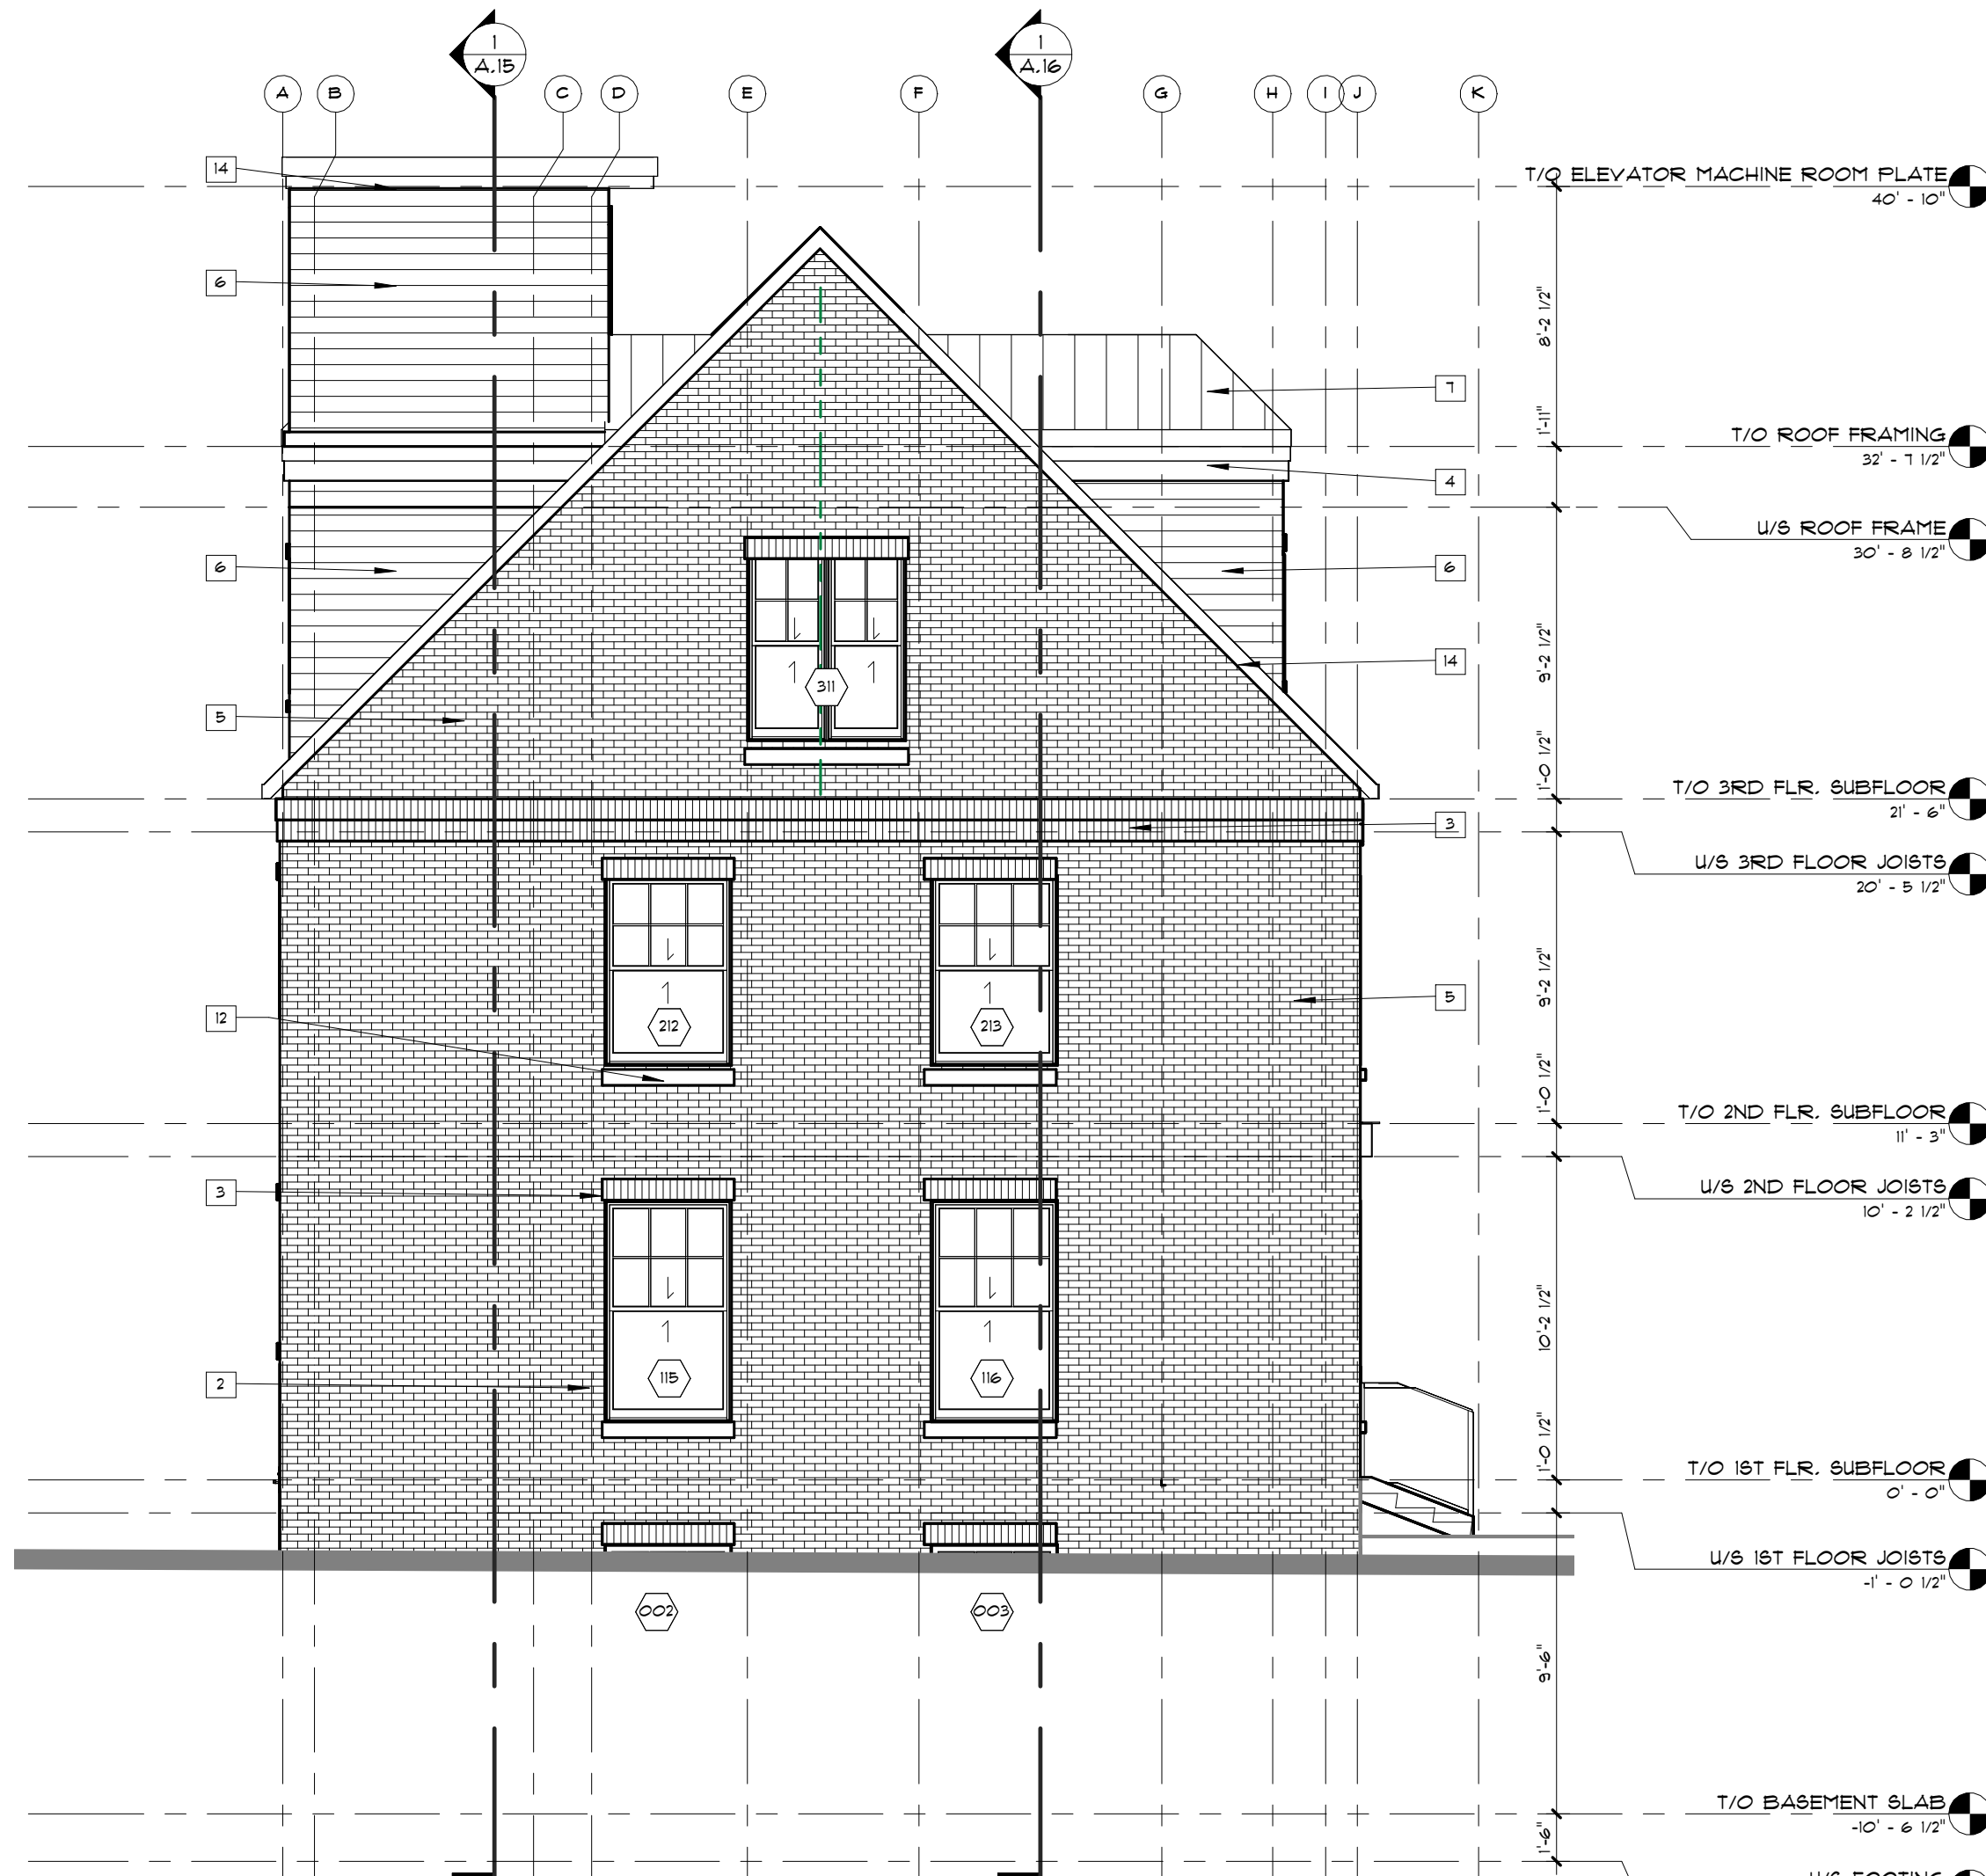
1
A.15

1
A.16

A B C D E F G H I J K

14
6
6
5
12
3
2

7
4
6
14
3
5

311
212
213
115
116
002
003

T/O ELEVATOR MACHINE ROOM PLATE
40' - 10"

8'-2 1/2"
1'-1"

T/O ROOF FRAMING
32' - 7 1/2"

U/S ROOF FRAME
30' - 8 1/2"

9'-2 1/2"
1'-0 1/2"

T/O 3RD FLR. SUBFLOOR
21' - 6"

U/S 3RD FLOOR JOISTS
20' - 5 1/2"

9'-2 1/2"
1'-0 1/2"

T/O 2ND FLR. SUBFLOOR
11' - 3"

U/S 2ND FLOOR JOISTS
10' - 2 1/2"

10'-2 1/2"
1'-0 1/2"

T/O 1ST FLR. SUBFLOOR
0' - 0"

U/S 1ST FLOOR JOISTS
-1' - 0 1/2"

9'-6"

T/O BASEMENT SLAB
-10' - 6 1/2"

1'-6"

U/S FOOTING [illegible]